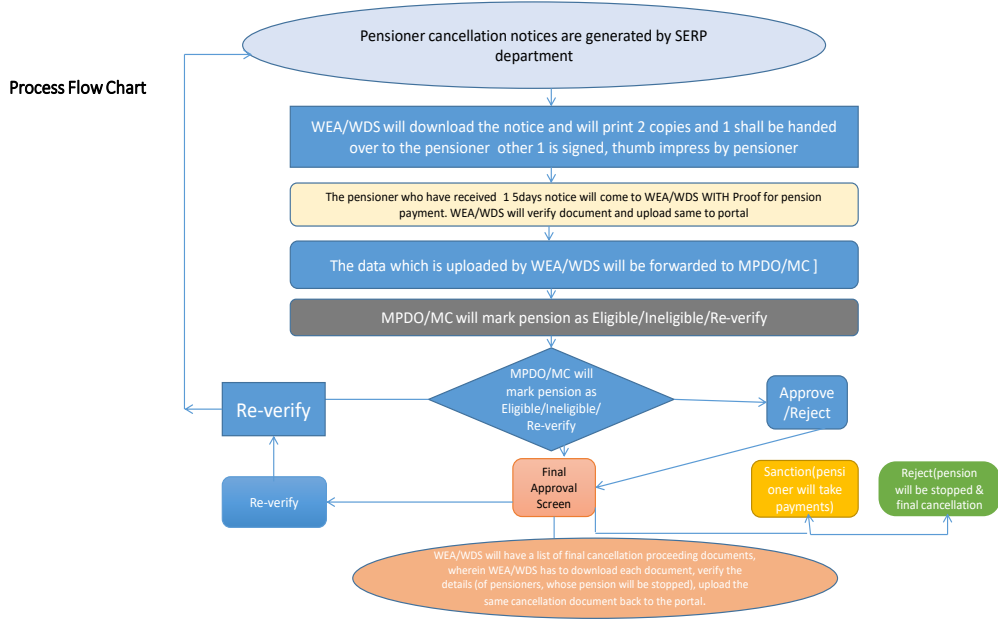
Process Flow Chart

Pensioner cancellation notices are generated by SERP department

WEA/WDS will download the notice and will print 2 copies and 1 shall be handed over to the pensioner other 1 is signed, thumb impress by pensioner

The pensioner who have received 1 5days notice will come to WEA/WDS WITH Proof for pension payment. WEA/WDS will verify document and upload same to portal

The data which is uploaded by WEA/WDS will be forwarded to MPDO/MC ]

MPDO/MC will mark pension as Eligible/Ineligible/Re-verify

MPDO/MC will mark pension as Eligible/Ineligible/ Re-verify

Re-verify

Approve /Reject

Final Approval Screen

Re-verify

Sanction(pensioner will take payments)

Reject(pension will be stopped & final cancellation

WEA/WDS will have a list of final cancellation proceeding documents, wherein WEA/WDS has to download each document, verify the details (of pensioners, whose pension will be stopped), upload the same cancellation document back to the portal.